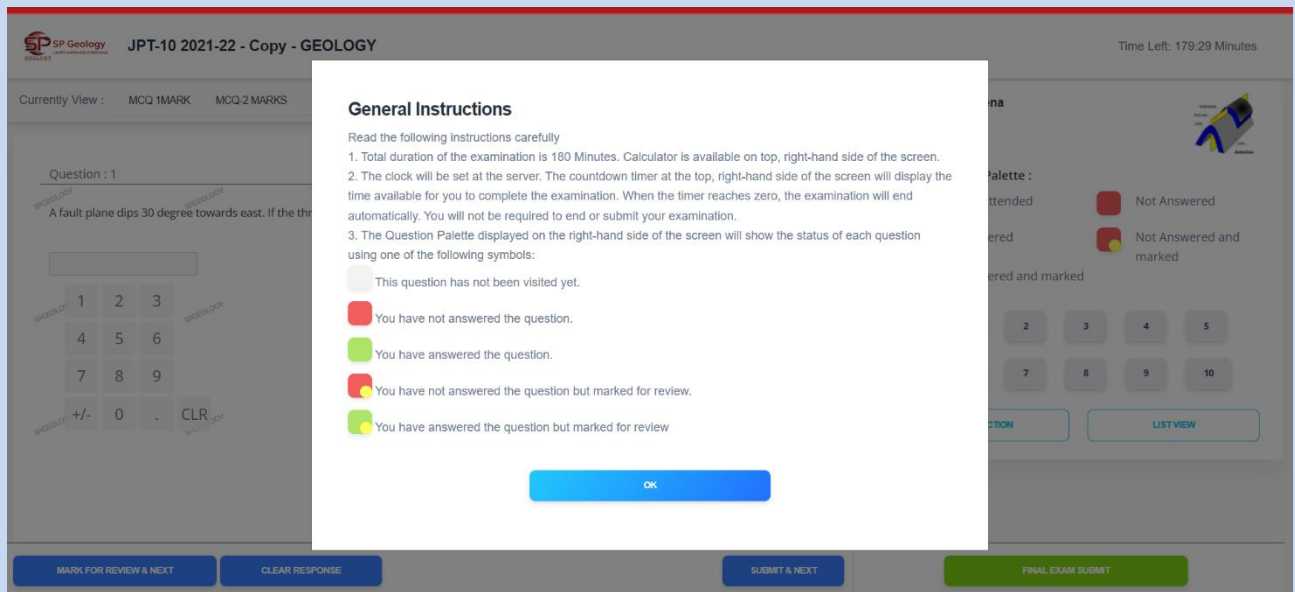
SP Geology

JPT-10 2021-22 - Copy - GEOLOGY

Time Left: 179:29 Minutes

Currently View : MCQ 1MARK MCQ-2 MARKS

Question : 1

A fault plane dips 30 degree towards east. If the thr

1 2 3
4 5 6
7 8 9
+/- 0 . CLR

General Instructions

Read the following instructions carefully

1. Total duration of the examination is 180 Minutes. Calculator is available on top, right-hand side of the screen.

2. The clock will be set at the server. The countdown timer at the top, right-hand side of the screen will display the time available for you to complete the examination. When the timer reaches zero, the examination will end automatically. You will not be required to end or submit your examination.

3. The Question Palette displayed on the right-hand side of the screen will show the status of each question using one of the following symbols:

This question has not been visited yet.

You have not answered the question.

You have answered the question.

You have not answered the question but marked for review.

You have answered the question but marked for review

OK

na

Palette :

ttended

Not Answered

ered

Not Answered and marked

ered and marked

2 3 4 5
7 8 9 10

CTION

LIST VIEW

MARK FOR REVIEW & NEXT

CLEAR RESPONSE

SUBMIT & NEXT

FINAL EXAM SUBMIT